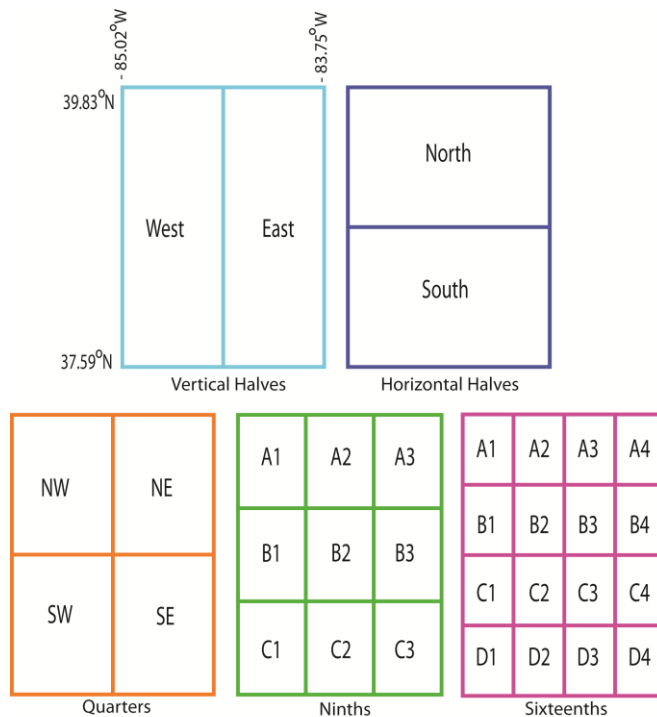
- 85.02°W

- 83.75°W

39.83°N

37.59°N

West

East

Vertical Halves

North

South

Horizontal Halves

NW

NE

SW

SE

Quarters

| A1 | A2 | A3 |
|---|---|---|
| B1 | B2 | B3 |
| C1 | C2 | C3 |

Ninths

| A1 | A2 | A3 | A4 |
|---|---|---|---|
| B1 | B2 | B3 | B4 |
| C1 | C2 | C3 | C4 |
| D1 | D2 | D3 | D4 |

Sixteenths